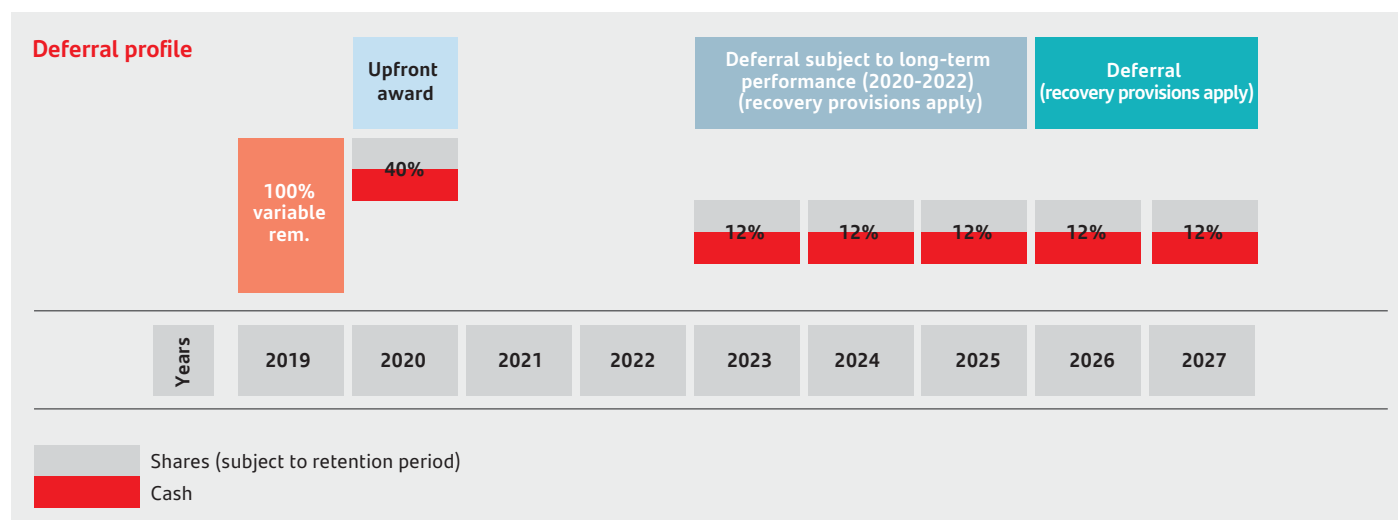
Deferral profile

Upfront award

Deferral subject to long-term performance (2020-2022) (recovery provisions apply)

Deferral (recovery provisions apply)

100% variable rem.

40%

12%

12%

12%

12%

12%

Years

2019

2020

2021

2022

2023

2024

2025

2026

2027

Shares (subject to retention period)

Cash